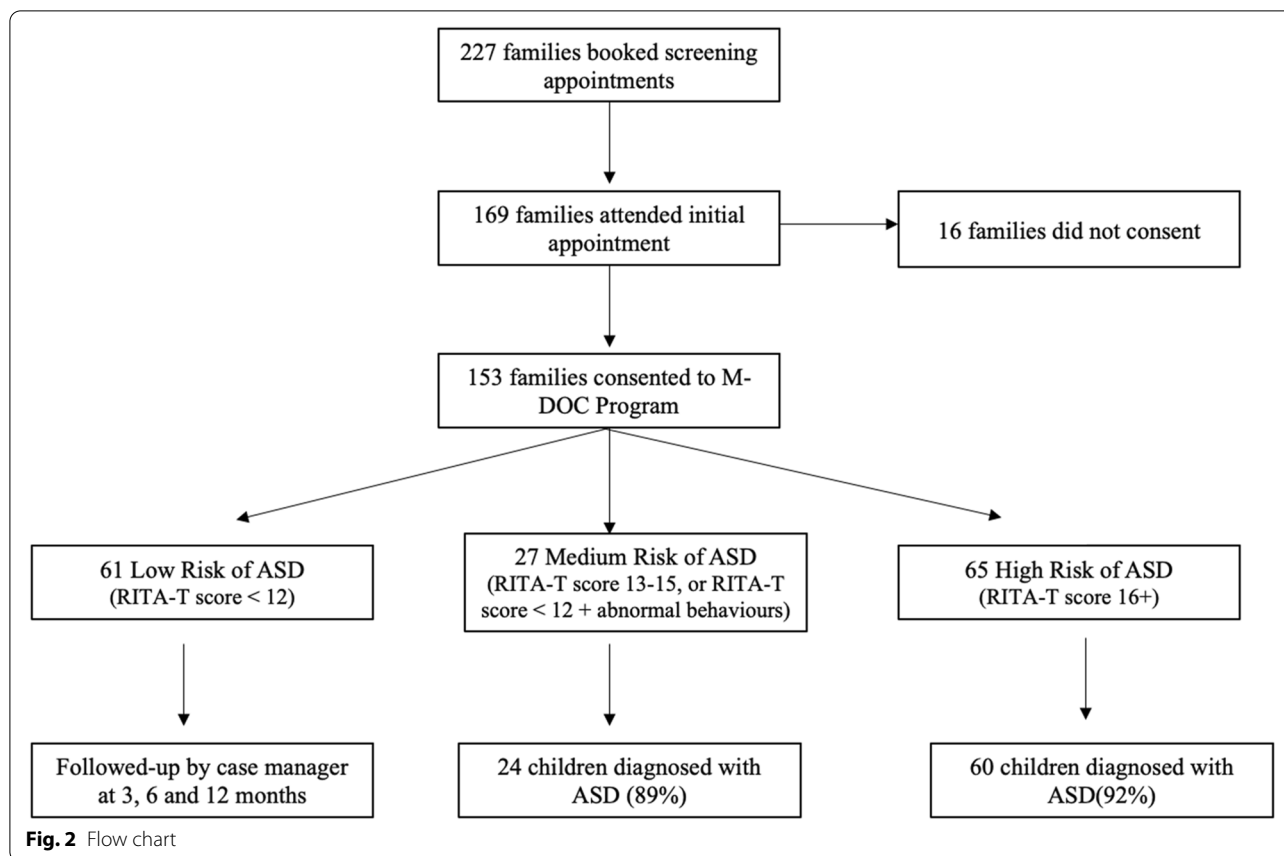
227 families booked screening appointments

169 families attended initial appointment

16 families did not consent

153 families consented to M-DOC Program

61 Low Risk of ASD (RITA-T score < 12)

27 Medium Risk of ASD (RITA-T score 13-15, or RITA-T score < 12 + abnormal behaviours)

65 High Risk of ASD (RITA-T score 16+)

Followed-up by case manager at 3, 6 and 12 months

24 children diagnosed with ASD (89%)

60 children diagnosed with ASD(92%)

**Fig. 2** Flow chart